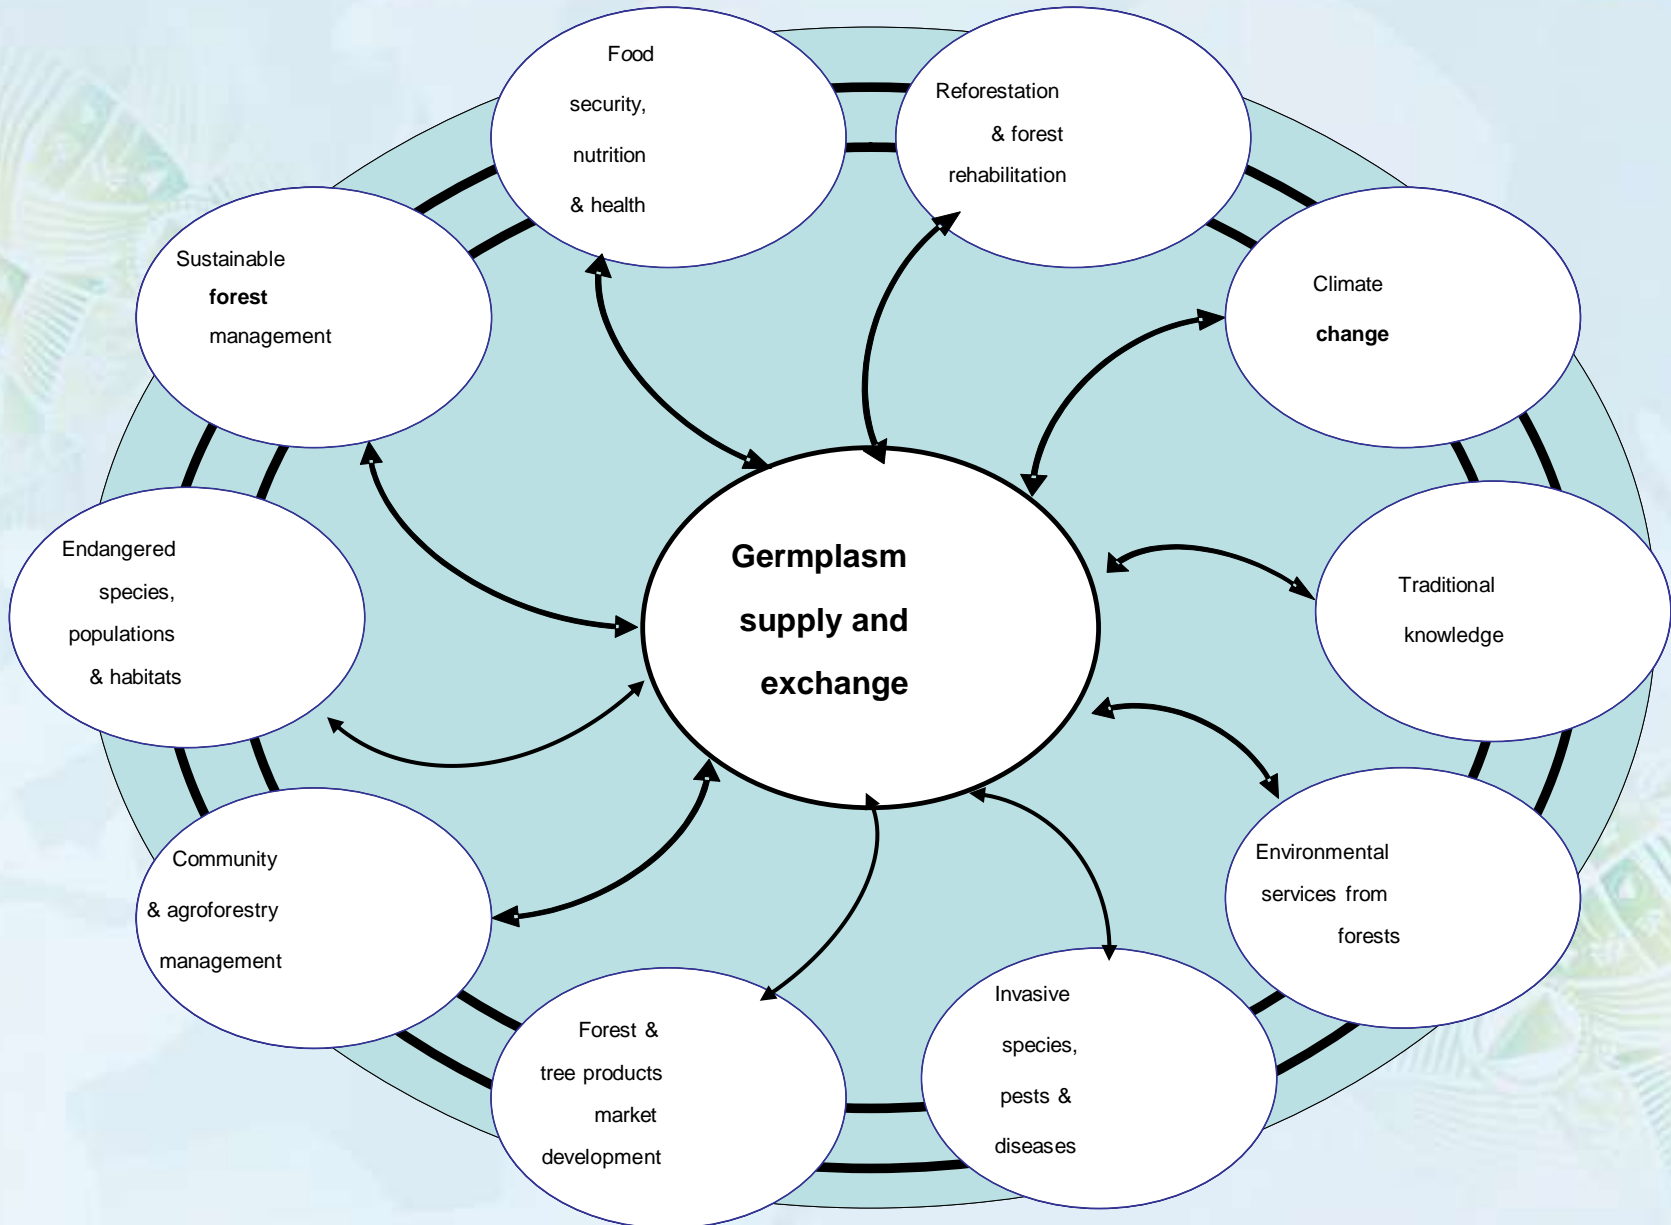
Food security, nutrition & health

Reforestation & forest rehabilitation

Sustainable forest management

Climate change

Germplasm supply and exchange

Endangered species, populations & habitats

Traditional knowledge

Community & agroforestry management

Environmental services from forests

Forest & tree products market development

Invasive species, pests & diseases